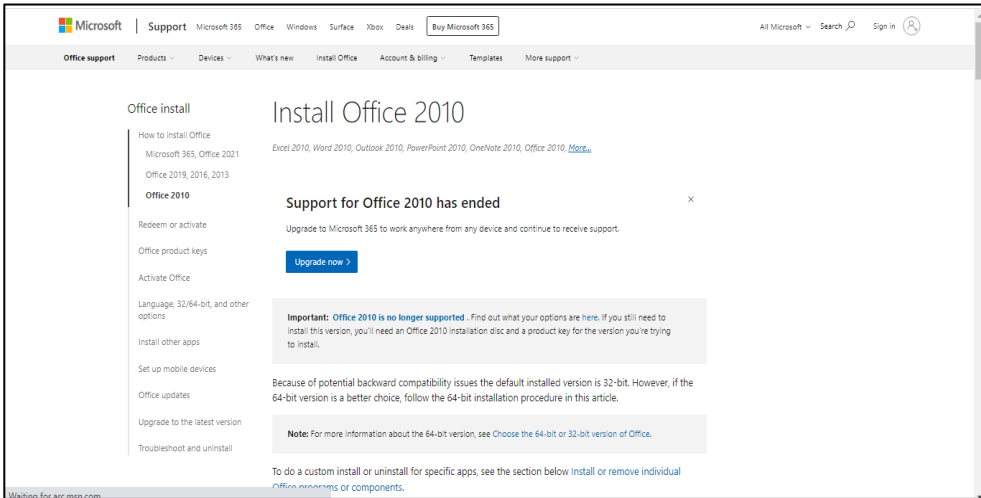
Microsoft | Support Microsoft 365 Office Windows Surface Xbox Deals Buy Microsoft 365 All Microsoft Search Sign in

Office support Products Devices What's new Install Office Account & billing Templates More support

Office install

How to install Office

Microsoft 365, Office 2021

Office 2019, 2016, 2013

Office 2010

Redeem or activate

Office product keys

Activate Office

Language, 32/64-bit, and other options

Install other apps

Set up mobile devices

Office updates

Upgrade to the latest version

Troubleshoot and uninstall

Install Office 2010

Excel 2010, Word 2010, Outlook 2010, PowerPoint 2010, OneNote 2010, Office 2010, More...

Support for Office 2010 has ended

×

Upgrade to Microsoft 365 to work anywhere from any device and continue to receive support.

Upgrade now >

Important: Office 2010 is no longer supported . Find out what your options are here. If you still need to install this version, you'll need an Office 2010 installation disc and a product key for the version you're trying to install.

Because of potential backward compatibility issues the default installed version is 32-bit. However, if the 64-bit version is a better choice, follow the 64-bit installation procedure in this article.

Note: For more information about the 64-bit version, see Choose the 64-bit or 32-bit version of Office.

To do a custom install or uninstall for specific apps, see the section below Install or remove individual Office programs or components.

Waiting for arc.msn.com...